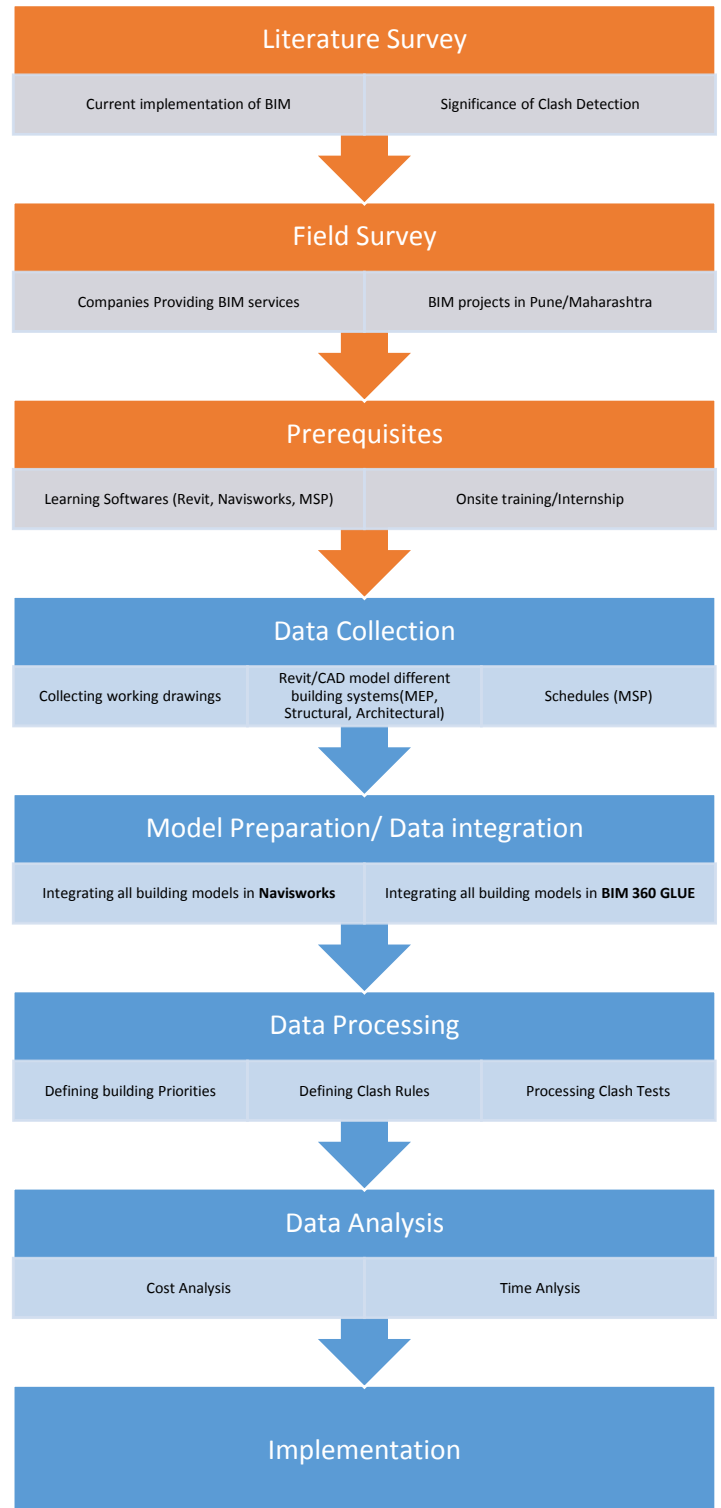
Literature Survey

Current implementation of BIM

Significance of Clash Detection

Field Survey

Companies Providing BIM services

BIM projects in Pune/Maharashtra

Prerequisites

Learning Softwares (Revit, Navisworks, MSP)

Onsite training/Internship

Data Collection

Collecting working drawings

Revit/CAD model different building systems(MEP, Structural, Architectural)

Schedules (MSP)

Model Preparation/ Data integration

Integrating all building models in **Navisworks**

Integrating all building models in **BIM 360 GLUE**

Data Processing

Defining building Priorities

Defining Clash Rules

Processing Clash Tests

Data Analysis

Cost Analysis

Time Anlysis

Implementation